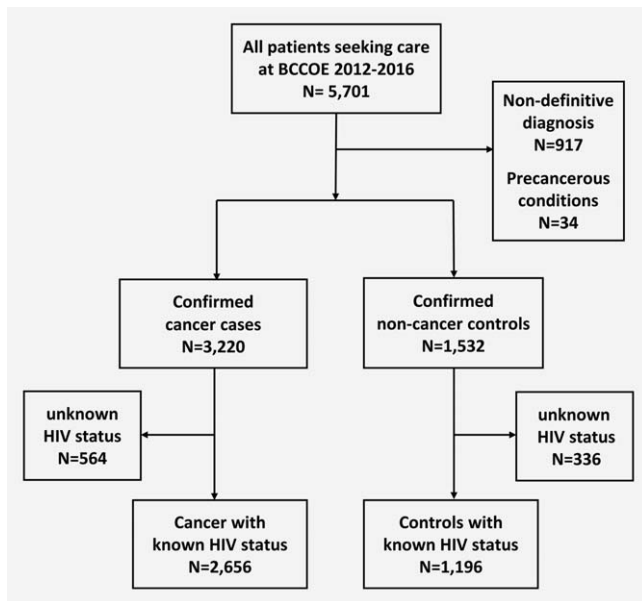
All patients seeking care at BCCOE 2012-2016
N= 5,701

Non-definitive diagnosis
N=917

Precancerous conditions
N=34

Confirmed cancer cases
N=3,220

Confirmed non-cancer controls
N=1,532

unknown HIV status
N=564

unknown HIV status
N=336

Cancer with known HIV status
N=2,656

Controls with known HIV status
N=1,196